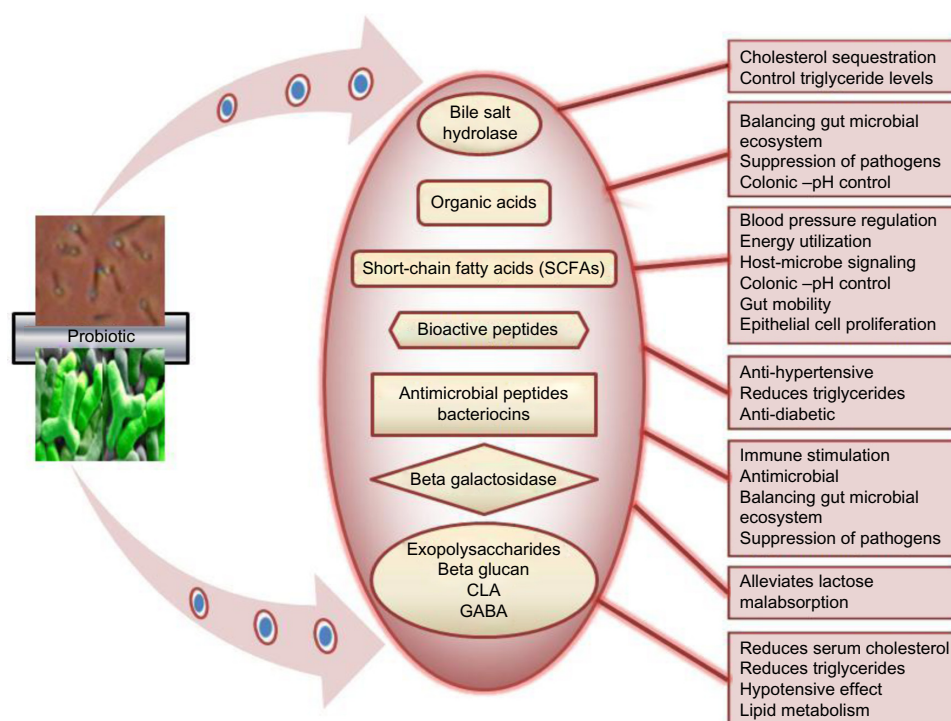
Probiotic

Bile salt hydrolase

Organic acids

Short-chain fatty acids (SCFAs)

Bioactive peptides

Antimicrobial peptides bacteriocins

Beta galactosidase

Exopolysaccharides
Beta glucan
CLA
GABA

Cholesterol sequestration
Control triglyceride levels

Balancing gut microbial ecosystem
Suppression of pathogens
Colonic –pH control

Blood pressure regulation
Energy utilization
Host-microbe signaling
Colonic –pH control
Gut mobility
Epithelial cell proliferation

Anti-hypertensive
Reduces triglycerides
Anti-diabetic

Immune stimulation
Antimicrobial
Balancing gut microbial ecosystem
Suppression of pathogens

Alleviates lactose malabsorption

Reduces serum cholesterol
Reduces triglycerides
Hypotensive effect
Lipid metabolism